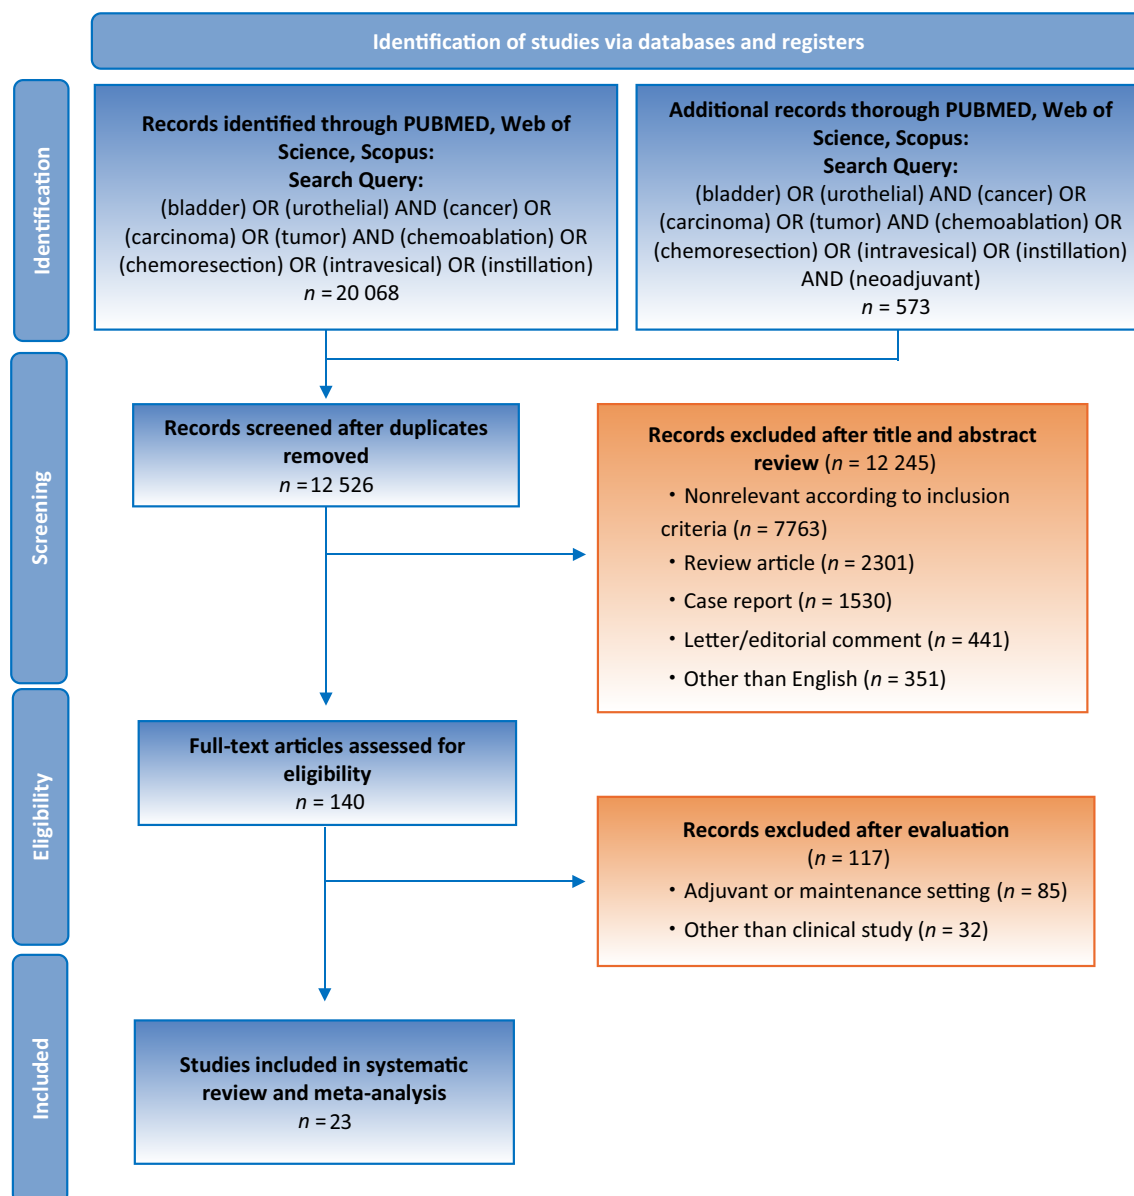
Identification of studies via databases and registers

Identification

Records identified through PUBMED, Web of Science, Scopus:
Search Query:
(bladder) OR (urothelial) AND (cancer) OR (carcinoma) OR (tumor) AND (chemoablation) OR (chemoresection) OR (intravesical) OR (instillation)
$n$ = 20 068

Additional records thorough PUBMED, Web of Science, Scopus:
Search Query:
(bladder) OR (urothelial) AND (cancer) OR (carcinoma) OR (tumor) AND (chemoablation) OR (chemoresection) OR (intravesical) OR (instillation) AND (neoadjuvant)
$n$ = 573

Screening

Records screened after duplicates removed
$n$ = 12 526

Records excluded after title and abstract review ($n$ = 12 245)
• Nonrelevant according to inclusion criteria ($n$ = 7763)
• Review article ($n$ = 2301)
• Case report ($n$ = 1530)
• Letter/editorial comment ($n$ = 441)
• Other than English ($n$ = 351)

Eligibility

Full-text articles assessed for eligibility
$n$ = 140

Records excluded after evaluation
($n$ = 117)
• Adjuvant or maintenance setting ($n$ = 85)
• Other than clinical study ($n$ = 32)

Included

Studies included in systematic review and meta-analysis
$n$ = 23